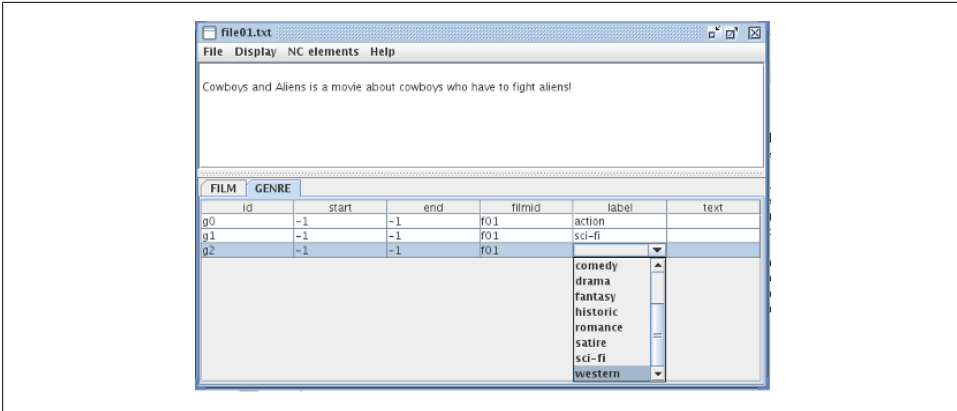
file01.txt

File Display NC elements Help

Cowboys and Aliens is a movie about cowboys who have to fight aliens!

FILM GENRE

| id | start | end | filmid | label | text |
|---|---|---|---|---|---|
| g0 | -1 | -1 | f01 | action | |
| g1 | -1 | -1 | f01 | sci-fi | |
| g2 | -1 | -1 | f01 | | |

comedy
drama
fantasy
historic
romance
satire
sci-fi
western